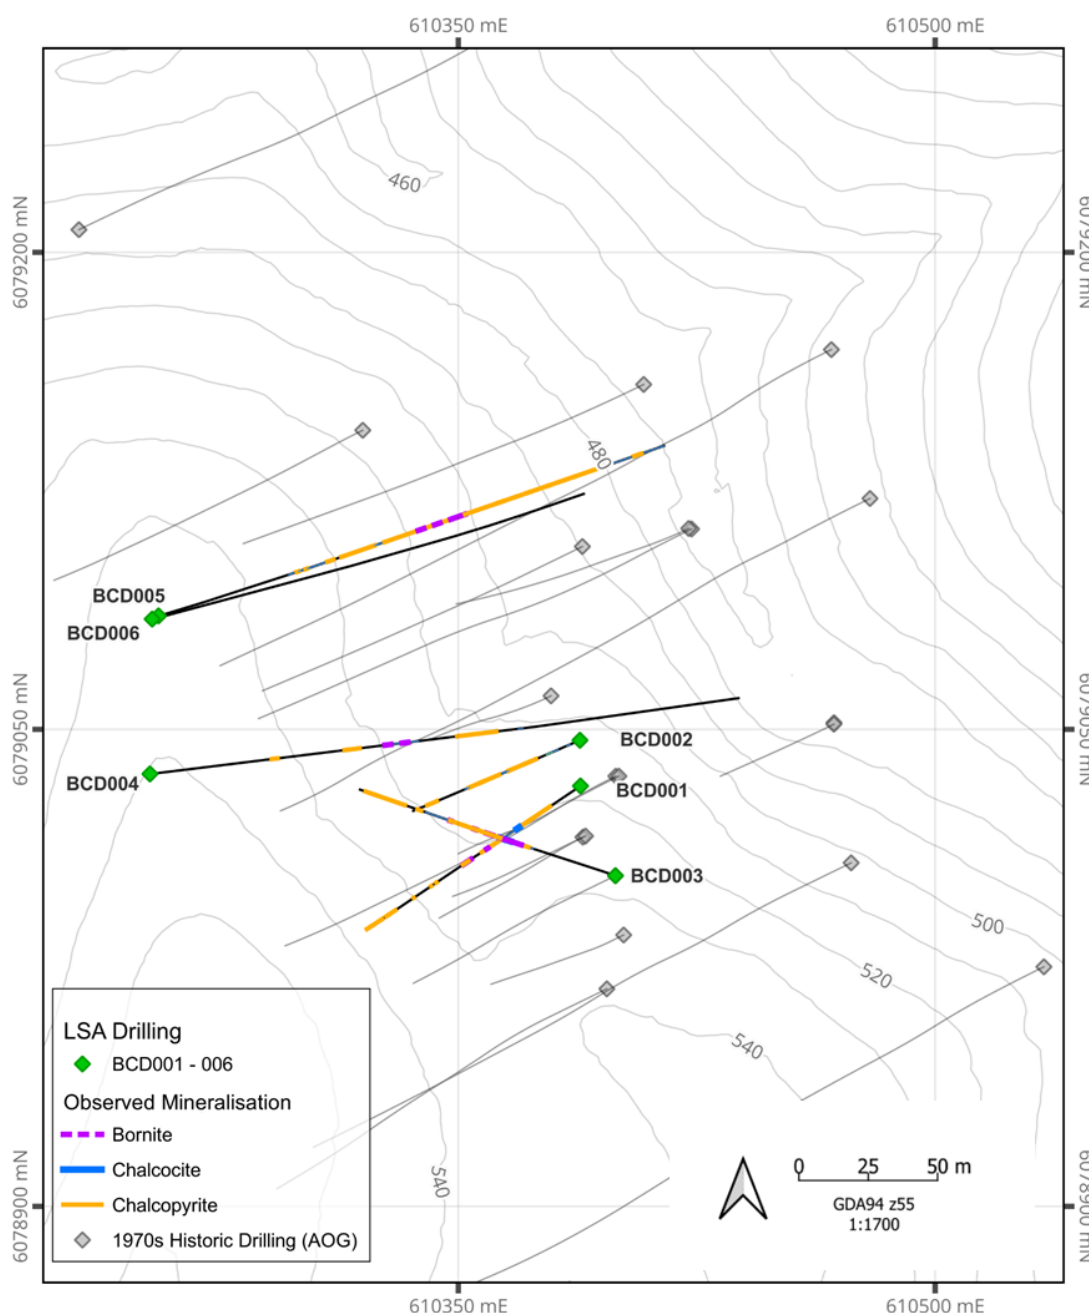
610350 mE
610500 mE

6079200 mN
6079200 mN
6079050 mN
6079050 mN
6078900 mN
6078900 mN

460
480
500
520
540
540

BCD005
BCD006
BCD004
BCD002
BCD001
BCD003

LSA Drilling
BCD001 - 006
Observed Mineralisation
Bornite
Chalcocite
Chalcopyrite
1970s Historic Drilling (AOG)

0 25 50 m
GDA94 z55
1:1700

610350 mE
610500 mE